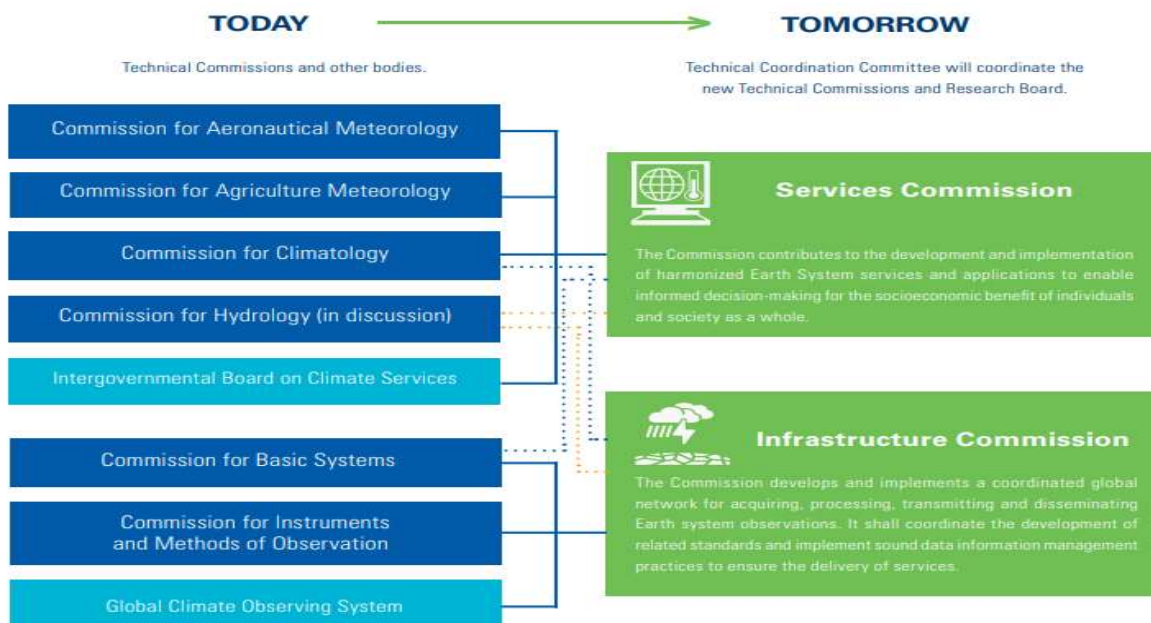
TODAY

TOMORROW

Technical Commissions and other bodies.

Technical Coordination Committee will coordinate the new Technical Commissions and Research Board.

Commission for Aeronautical Meteorology

Commission for Agriculture Meteorology

Commission for Climatology

Commission for Hydrology (in discussion)

Intergovernmental Board on Climate Services

Commission for Basic Systems

Commission for Instruments and Methods of Observation

Global Climate Observing System

Services Commission

The Commission contributes to the development and implementation of harmonized Earth System services and applications to enable informed decision-making for the socioeconomic benefit of individuals and society as a whole.

Infrastructure Commission

The Commission develops and implements a coordinated global network for acquiring, processing, transmitting and disseminating Earth system observations. It shall coordinate the development of related standards and implement sound data information management practices to ensure the delivery of services.